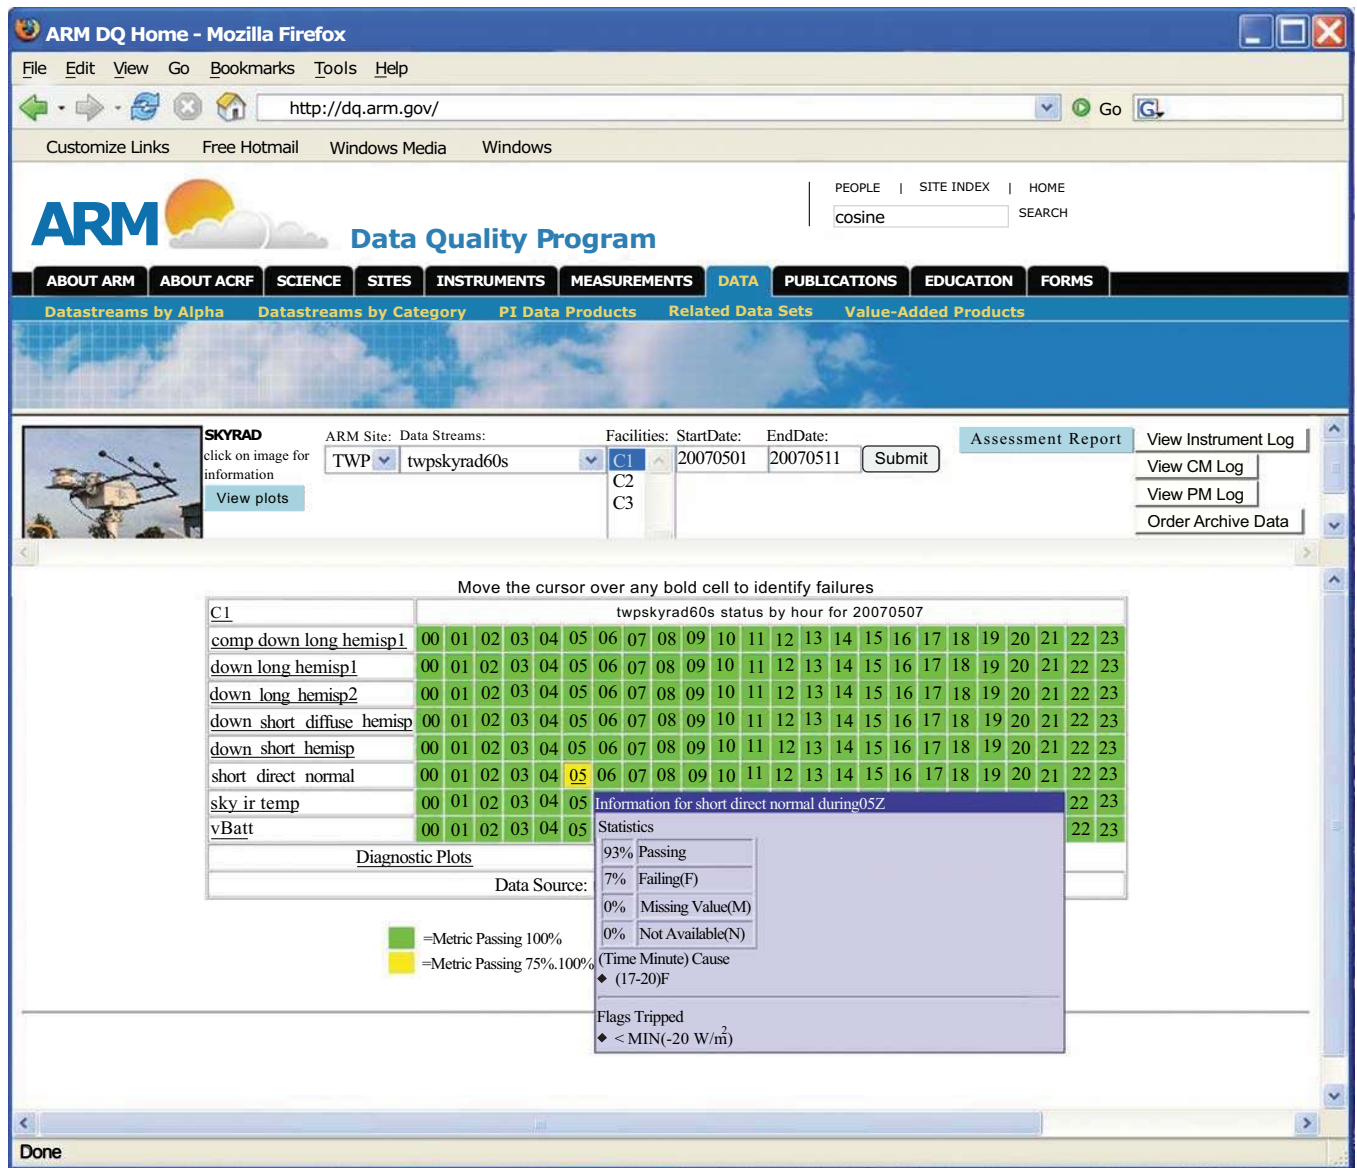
ARM DQ Home - Mozilla Firefox

File Edit View Go Bookmarks Tools Help

http://dq.arm.gov/

Go

Customize Links Free Hotmail Windows Media Windows

PEOPLE | SITE INDEX | HOME

cosine

SEARCH

ARM

Data Quality Program

ABOUT ARM ABOUT ACRF SCIENCE SITES INSTRUMENTS MEASUREMENTS DATA PUBLICATIONS EDUCATION FORMS

Datastreams by Alpha Datastreams by Category PI Data Products Related Data Sets Value-Added Products

SKYRAD
click on image for information
View plots

ARM Site: Data Streams: Facilities: StartDate: EndDate:

TWP twpskyrad60s C1 C2 C3 20070501 20070511 Submit

Assessment Report

View Instrument Log
View CM Log
View PM Log
Order Archive Data

Move the cursor over any bold cell to identify failures

| C1 | twpskyrad60s status by hour for 20070507 |
|---|---|
| comp down long hemisp1 | 00 01 02 03 04 05 06 07 08 09 10 11 12 13 14 15 16 17 18 19 20 21 22 23 |
| down long hemisp1 | 00 01 02 03 04 05 06 07 08 09 10 11 12 13 14 15 16 17 18 19 20 21 22 23 |
| down long hemisp2 | 00 01 02 03 04 05 06 07 08 09 10 11 12 13 14 15 16 17 18 19 20 21 22 23 |
| down short diffuse hemisp | 00 01 02 03 04 05 06 07 08 09 10 11 12 13 14 15 16 17 18 19 20 21 22 23 |
| down short hemisp | 00 01 02 03 04 05 06 07 08 09 10 11 12 13 14 15 16 17 18 19 20 21 22 23 |
| short direct normal | 00 01 02 03 04 05 06 07 08 09 10 11 12 13 14 15 16 17 18 19 20 21 22 23 |
| sky ir temp | 00 01 02 03 04 05 22 23 |
| vBatt | 00 01 02 03 04 05 22 23 |
| Diagnostic Plots | |
| Data Source: | |

Information for short direct normal during05Z
Statistics

| 93% | Passing |
|---|---|
| 7% | Failing(F) |
| 0% | Missing Value(M) |
| 0% | Not Available(N) |

(Time Minute) Cause
◆ (17-20)F

Flags Tripped
◆ < MIN(-20 W/m$^2$)

=Metric Passing 100%
=Metric Passing 75%.100%

Done